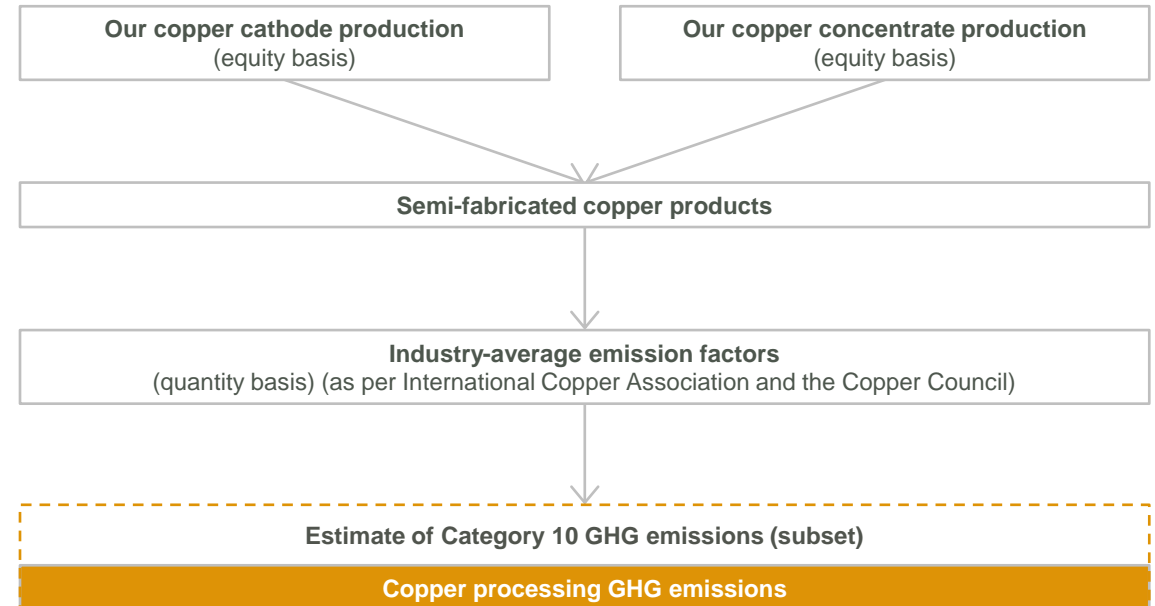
**Our copper cathode production**
(equity basis)

**Our copper concentrate production**
(equity basis)

**Semi-fabricated copper products**

**Industry-average emission factors**
(quantity basis) (as per International Copper Association and the Copper Council)

**Estimate of Category 10 GHG emissions (subset)**

**Copper processing GHG emissions**